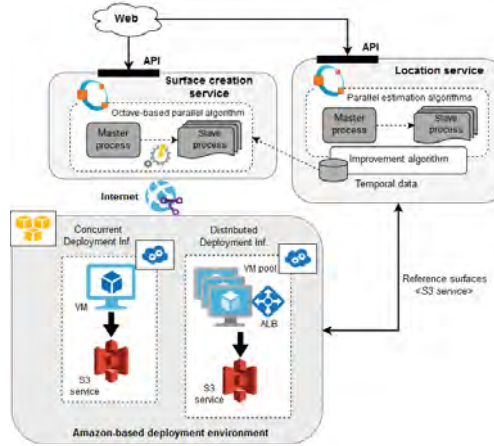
Web

API

API

Surface creation service

Octave-based parallel algorithm

Master process

Slave process

Location service

Parallel estimation algorithms

Master process

Slave process

Improvement algorithm

Temporal data

Internet

Concurrent Deployment Inf.

VM

S3 service

Distributed Deployment Inf.

VM pool

ALB

S3 service

Reference surfaces <S3 service>

Amazon-based deployment environment